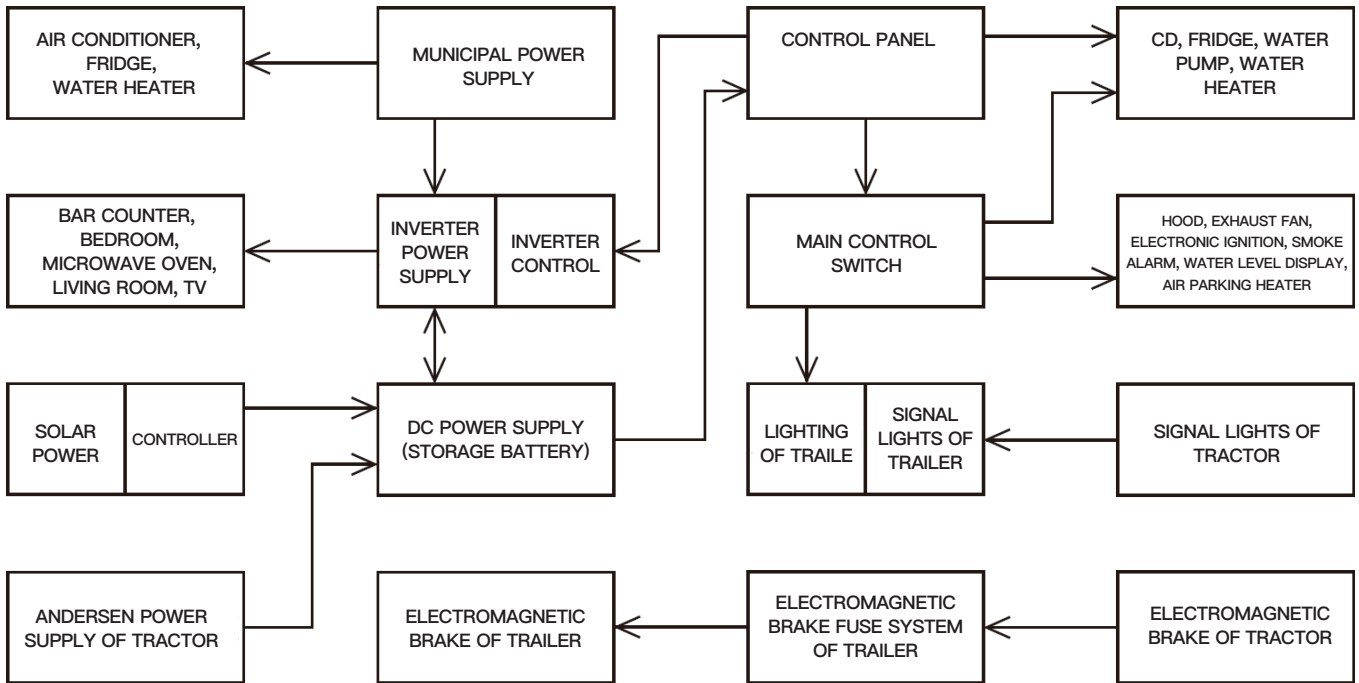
AIR CONDITIONER, FRIDGE, WATER HEATER

MUNICIPAL POWER SUPPLY

CONTROL PANEL

CD, FRIDGE, WATER PUMP, WATER HEATER

BAR COUNTER, BEDROOM, MICROWAVE OVEN, LIVING ROOM, TV

INVERTER POWER SUPPLY

INVERTER CONTROL

MAIN CONTROL SWITCH

HOOD, EXHAUST FAN, ELECTRONIC IGNITION, SMOKE ALARM, WATER LEVEL DISPLAY, AIR PARKING HEATER

SOLAR POWER

CONTROLLER

DC POWER SUPPLY (STORAGE BATTERY)

LIGHTING OF TRAILE

SIGNAL LIGHTS OF TRAILER

SIGNAL LIGHTS OF TRACTOR

ANDERSEN POWER SUPPLY OF TRACTOR

ELECTROMAGNETIC BRAKE OF TRAILER

ELECTROMAGNETIC BRAKE FUSE SYSTEM OF TRAILER

ELECTROMAGNETIC BRAKE OF TRACTOR